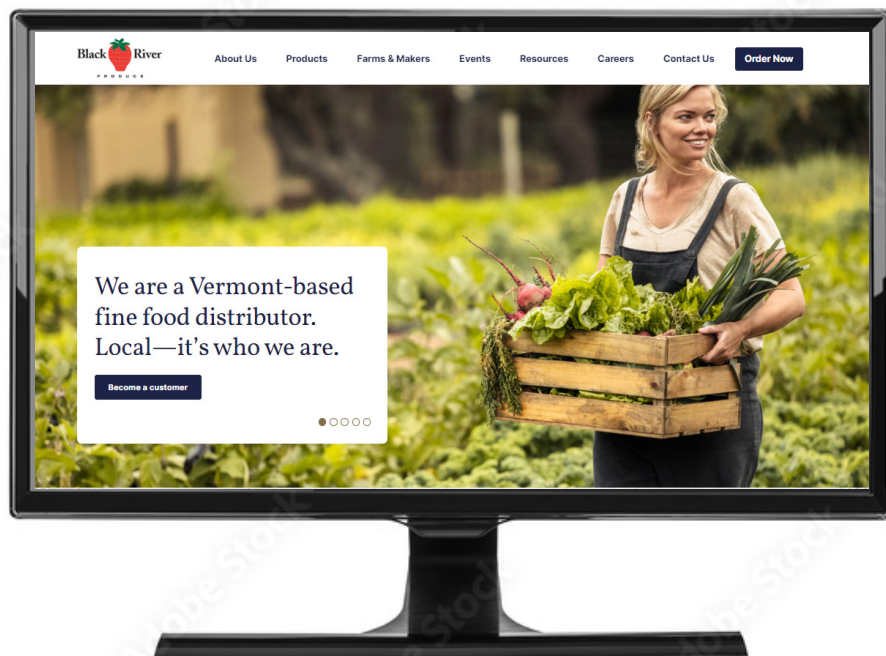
Black River PRODUCE

About Us
Products
Farms & Makers
Events
Resources
Careers
Contact Us
Order Now

We are a Vermont-based fine food distributor. Local—it's who we are.

Become a customer

Adobe Stock